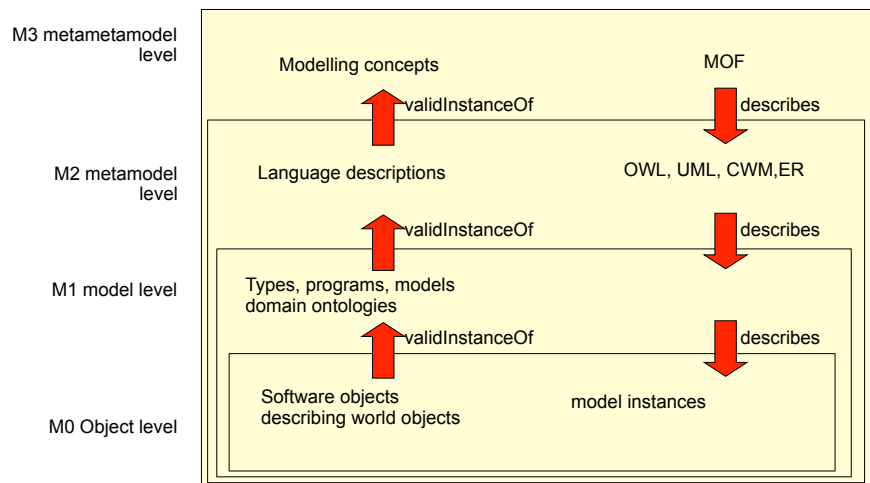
M3 metametamodel level

Modelling concepts

MOF

validInstanceOf

describes

M2 metamodel level

Language descriptions

OWL, UML, CWM,ER

validInstanceOf

describes

M1 model level

Types, programs, models domain ontologies

validInstanceOf

describes

Software objects describing world objects

model instances

M0 Object level